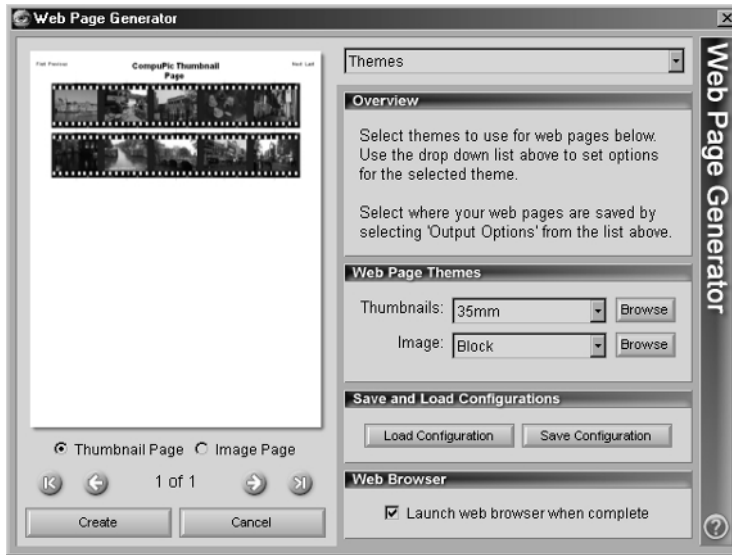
Web Page Generator

First Previous
CompuPic Thumbnail Page
Next Last

Thumbnail Page Image Page

1 of 1

Create
Cancel

Themes

Overview

Select themes to use for web pages below. Use the drop down list above to set options for the selected theme.

Select where your web pages are saved by selecting 'Output Options' from the list above.

Web Page Themes

Thumbnails: 35mm Browse

Image: Block Browse

Save and Load Configurations

Load Configuration
Save Configuration

Web Browser

Launch web browser when complete

Web Page Generator